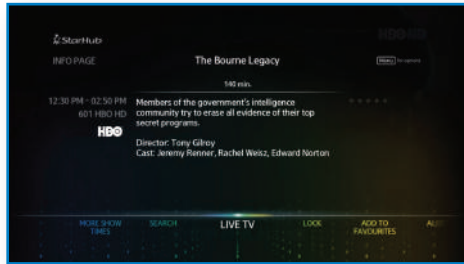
StarHub

INFO PAGE

The Bourne Legacy

HBO HD

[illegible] for options

140 min.

12:30 PM - 02:50 PM
601 HBO HD

HBO

Members of the government's intelligence community try to erase all evidence of their top secret programs.

Director: Tony Gilroy
Cast: Jeremy Renner, Rachel Weisz, Edward Norton

MORE SHOW TIMES

SEARCH

LIVE TV

LOCK

ADD TO FAVOURITES

AU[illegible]